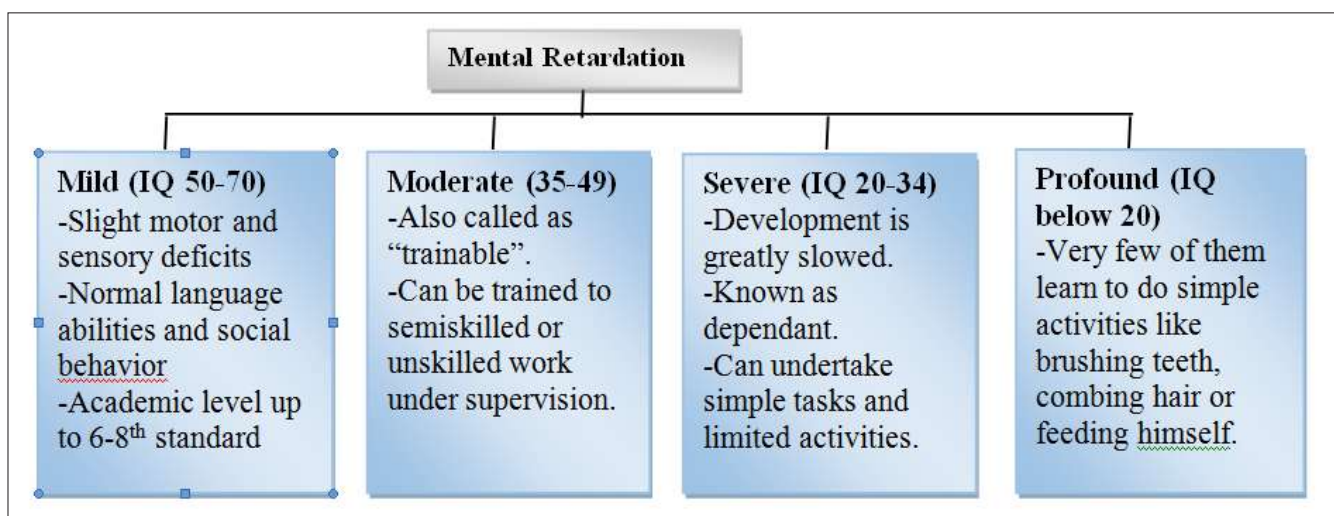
Mental Retardation

Mild (IQ 50-70)
-Slight motor and sensory deficits
-Normal language abilities and social behavior
-Academic level up to 6-8$^{th}$ standard

Moderate (35-49)
-Also called as "trainable".
-Can be trained to semiskilled or unskilled work under supervision.

Severe (IQ 20-34)
-Development is greatly slowed.
-Known as dependant.
-Can undertake simple tasks and limited activities.

Profound (IQ below 20)
-Very few of them learn to do simple activities like brushing teeth, combing hair or feeding himself.